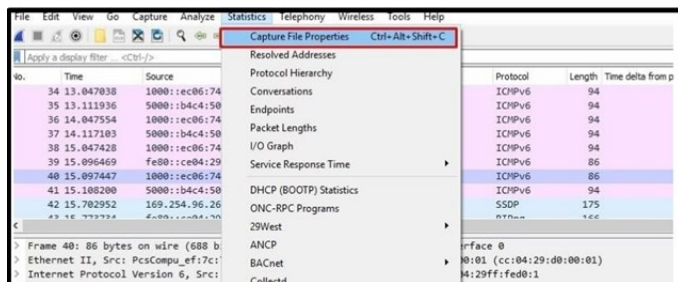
File Edit View Go Capture Analyze Statistics Telephony Wireless Tools Help

Apply a display filter ... <Ctrl-/>

| No. | Time | Source | Protocol | Length | Time delta from p |
|---|---|---|---|---|---|
| 34 | 13.047038 | 1000::ec06:74 | ICMPv6 | 94 | |
| 35 | 13.111936 | 5000::b4c4:50 | ICMPv6 | 94 | |
| 36 | 14.047554 | 1000::ec06:74 | ICMPv6 | 94 | |
| 37 | 14.117103 | 5000::b4c4:50 | ICMPv6 | 94 | |
| 38 | 15.047428 | 1000::ec06:74 | ICMPv6 | 94 | |
| 39 | 15.096469 | fe80::cc04:29 | ICMPv6 | 86 | |
| 40 | 15.097447 | 1000::ec06:74 | ICMPv6 | 86 | |
| 41 | 15.108200 | 5000::b4c4:50 | ICMPv6 | 94 | |
| 42 | 15.702952 | 169.254.96.26 | SSDP | 175 | |
| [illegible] | | | | | |

Capture File Properties Ctrl+Alt+Shift+C
Resolved Addresses
Protocol Hierarchy
Conversations
Endpoints
Packet Lengths
I/O Graph
Service Response Time
DHCP (BOOTP) Statistics
ONC-RPC Programs
29West
ANCP
BACnet
Collectd

> Frame 40: 86 bytes on wire (688 b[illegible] rface 0
> Ethernet II, Src: PcsCompu_ef:7c:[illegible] 0:01 (cc:04:29:d0:00:01)
> Internet Protocol Version 6, Src:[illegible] 4:29ff:fed0:1